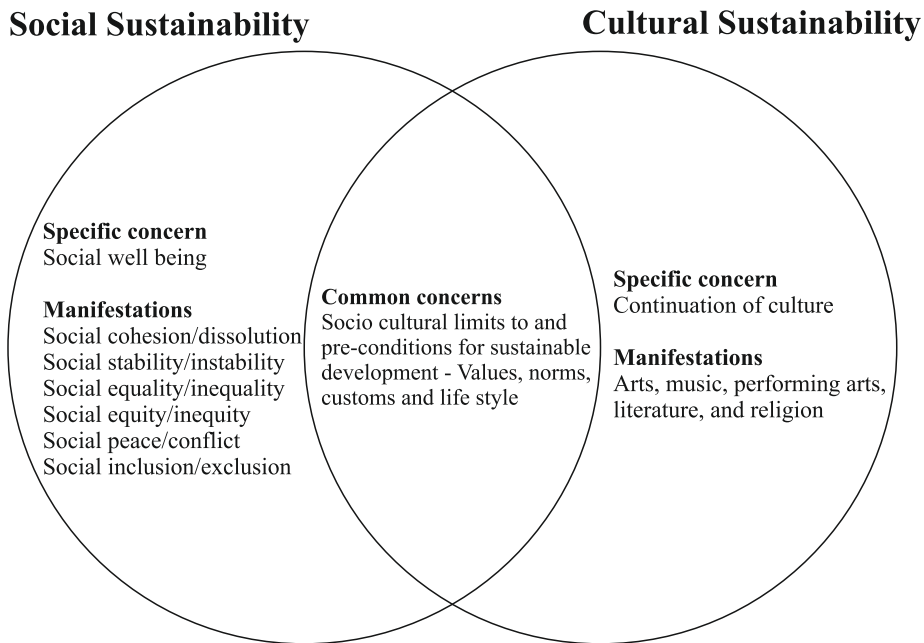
Social Sustainability

Cultural Sustainability

Specific concern
Social well being

Manifestations
Social cohesion/dissolution
Social stability/instability
Social equality/inequality
Social equity/inequity
Social peace/conflict
Social inclusion/exclusion

Common concerns
Socio cultural limits to and pre-conditions for sustainable development - Values, norms, customs and life style

Specific concern
Continuation of culture

Manifestations
Arts, music, performing arts, literature, and religion